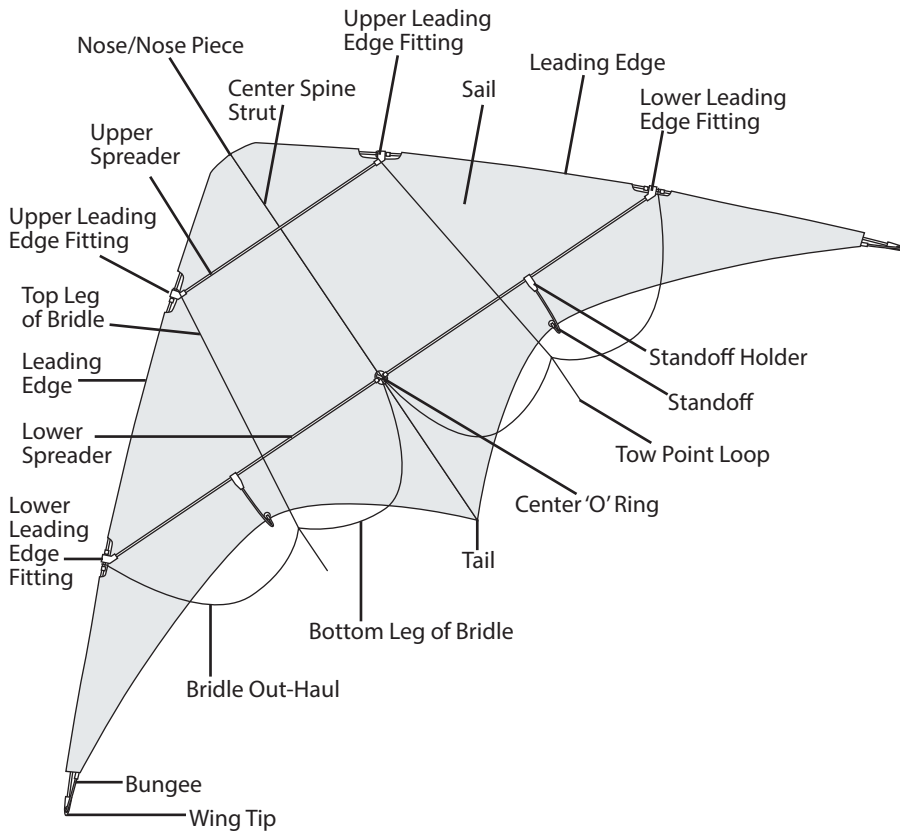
Upper Leading Edge Fitting

Nose/Nose Piece

Leading Edge

Sail

Center Spine Strut

Lower Leading Edge Fitting

Upper Spreader

Upper Leading Edge Fitting

Top Leg of Bridle

Leading Edge

Standoff Holder

Standoff

Lower Spreader

Tow Point Loop

Center 'O' Ring

Lower Leading Edge Fitting

Tail

Bottom Leg of Bridle

Bridle Out-Haul

Bungee

Wing Tip